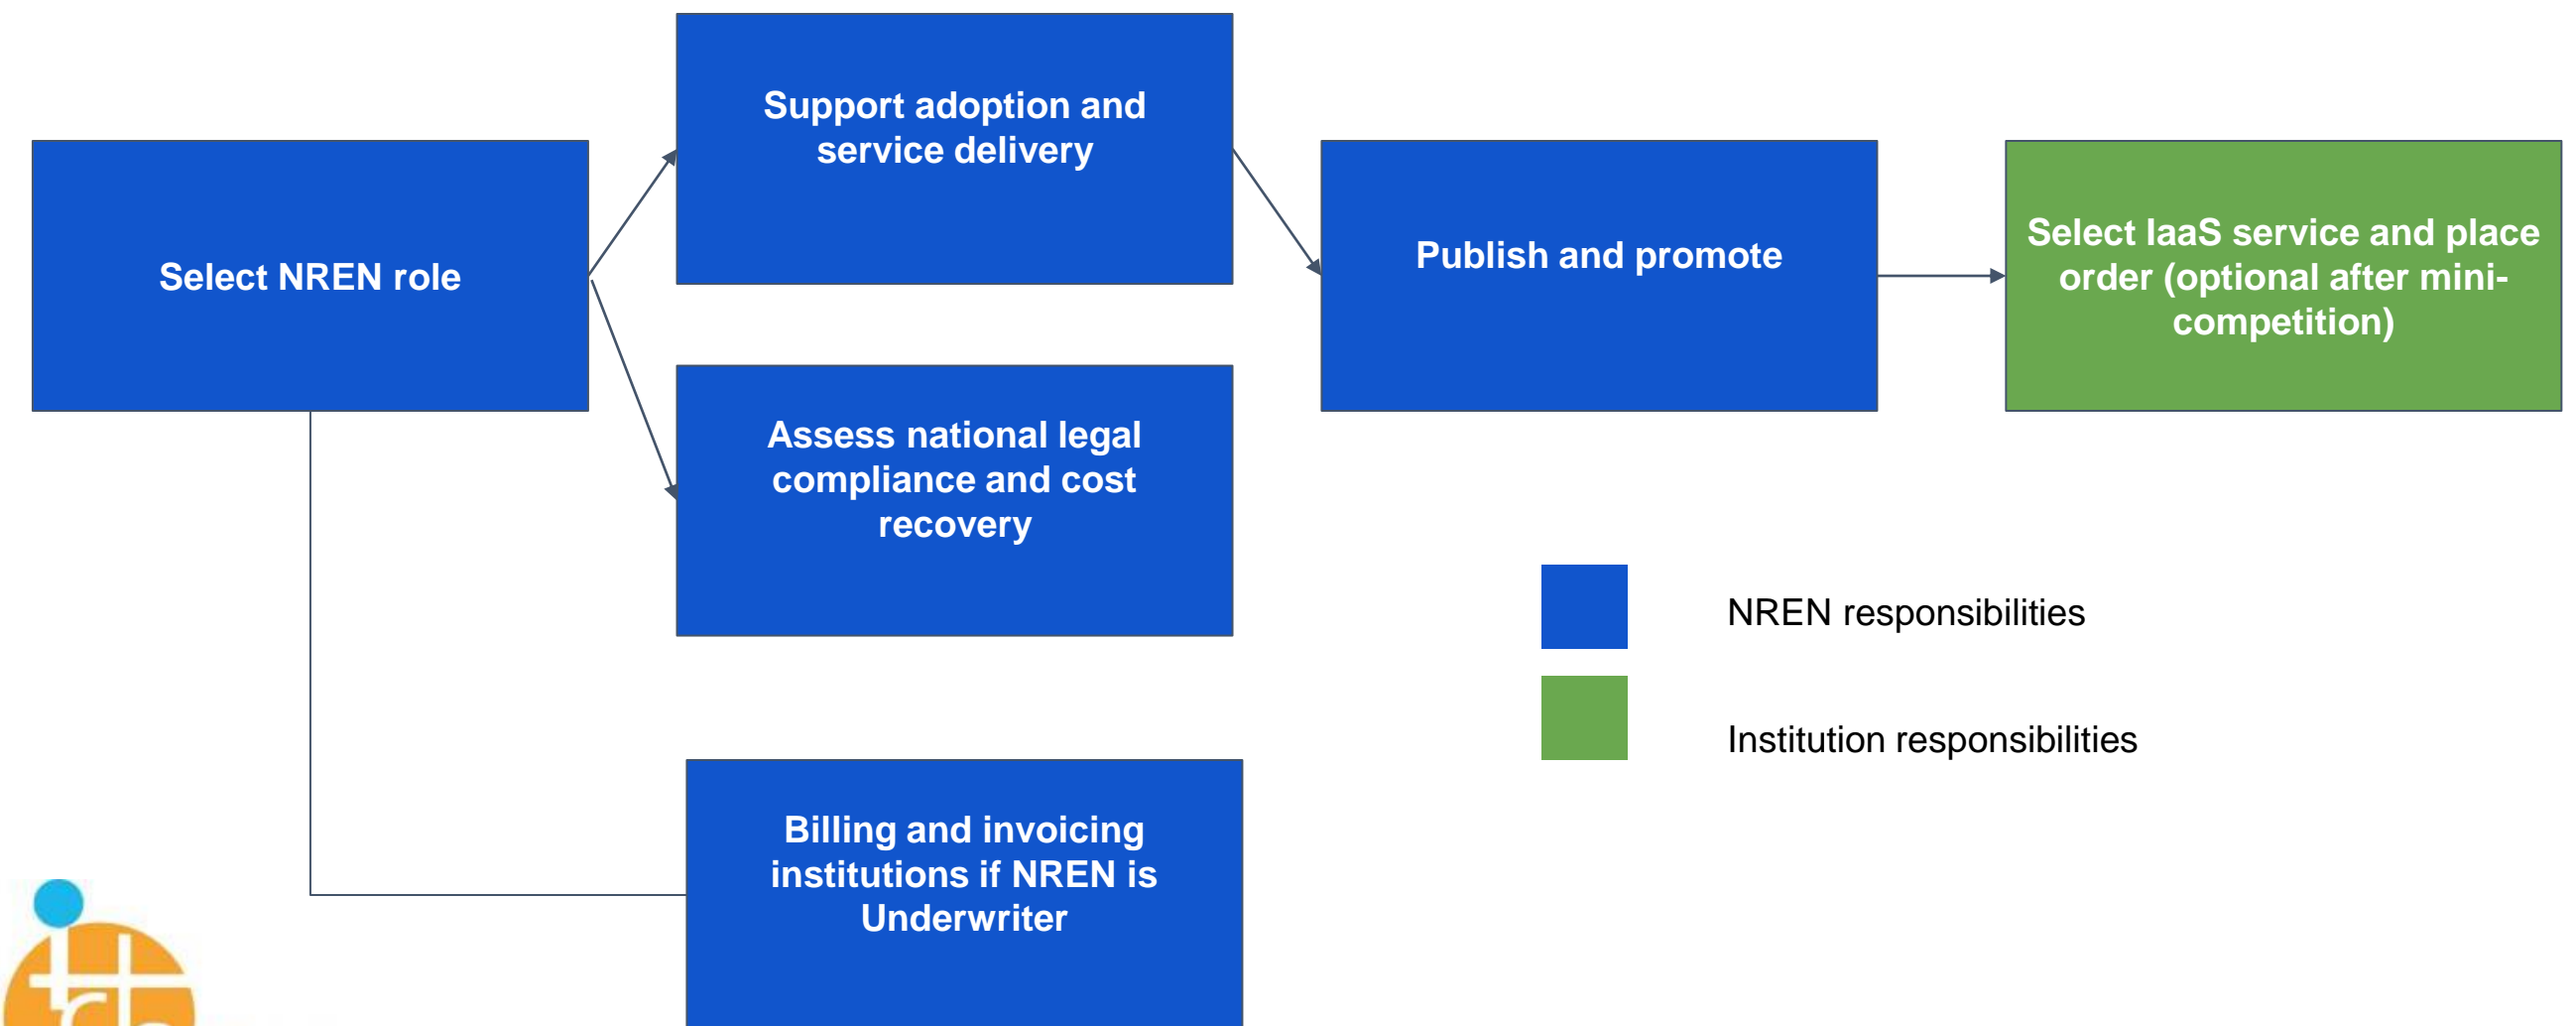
Select NREN role

Support adoption and service delivery

Assess national legal compliance and cost recovery

Billing and invoicing institutions if NREN is Underwriter

Publish and promote

Select IaaS service and place order (optional after mini-competition)

NREN responsibilities

Institution responsibilities